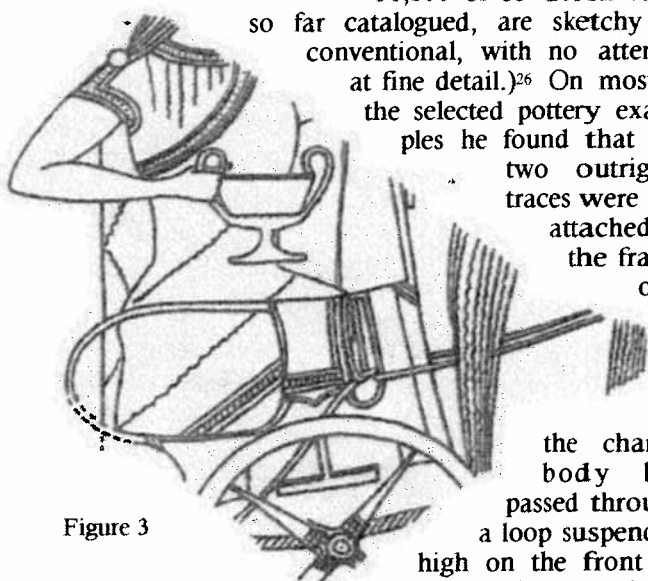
so far catalogued, are sketchy and conventional, with no attempt at fine detail.)$^{26}$ On most of the selected pottery examples he found that the two outrigger traces were not attached to the frame of the chariot body but passed through a loop suspended high on the front

Figure 3